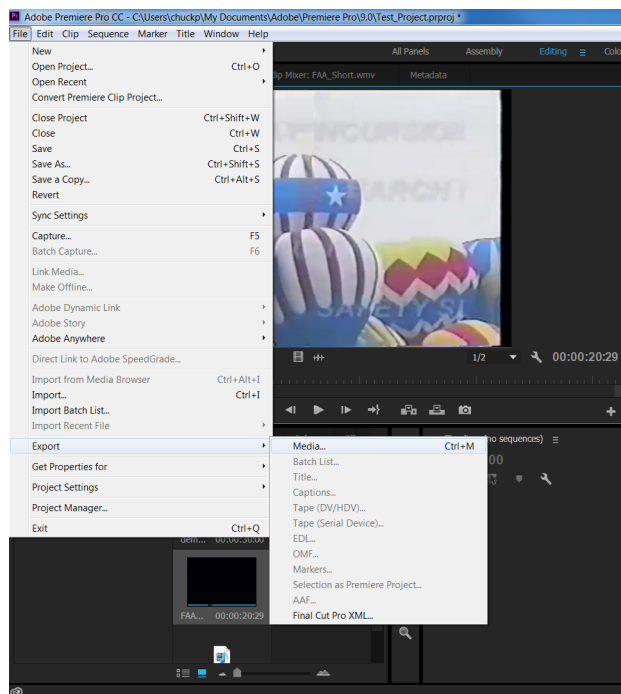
Adobe Premiere Pro CC - C:\Users\chuckp\My Documents\Adobe\Premiere Pro\9.0\Test_Project.prproj *
File Edit Clip Sequence Marker Title Window Help

All Panels Assembly Editing Colo
Clip Mixer: FAA_Short.wmv Metadata

New
Open Project... Ctrl+O
Open Recent
Convert Premiere Clip Project...

Close Project Ctrl+Shift+W
Close Ctrl+W
Save Ctrl+S
Save As... Ctrl+Shift+S
Save a Copy... Ctrl+Alt+S
Revert

Sync Settings

Capture... F5
Batch Capture... F6

Link Media...
Make Offline...

Adobe Dynamic Link
Adobe Story
Adobe Anywhere

Direct Link to Adobe SpeedGrade...

Import from Media Browser Ctrl+Alt+I
Import... Ctrl+I
Import Batch List...
Import Recent File

Export

Get Properties for

Project Settings

Project Manager...

Exit Ctrl+Q

Media... Ctrl+M
Batch List...
Title...
Captions...
Tape (DV/HDV)...
Tape (Serial Device)...
EDL...
OMF...
Markers...
Selection as Premiere Project...
AAF...
Final Cut Pro XML...

1/2 00:00:20:29
(no sequences)
00
dem... 00:00:30:00
FAA... 00:00:20:29